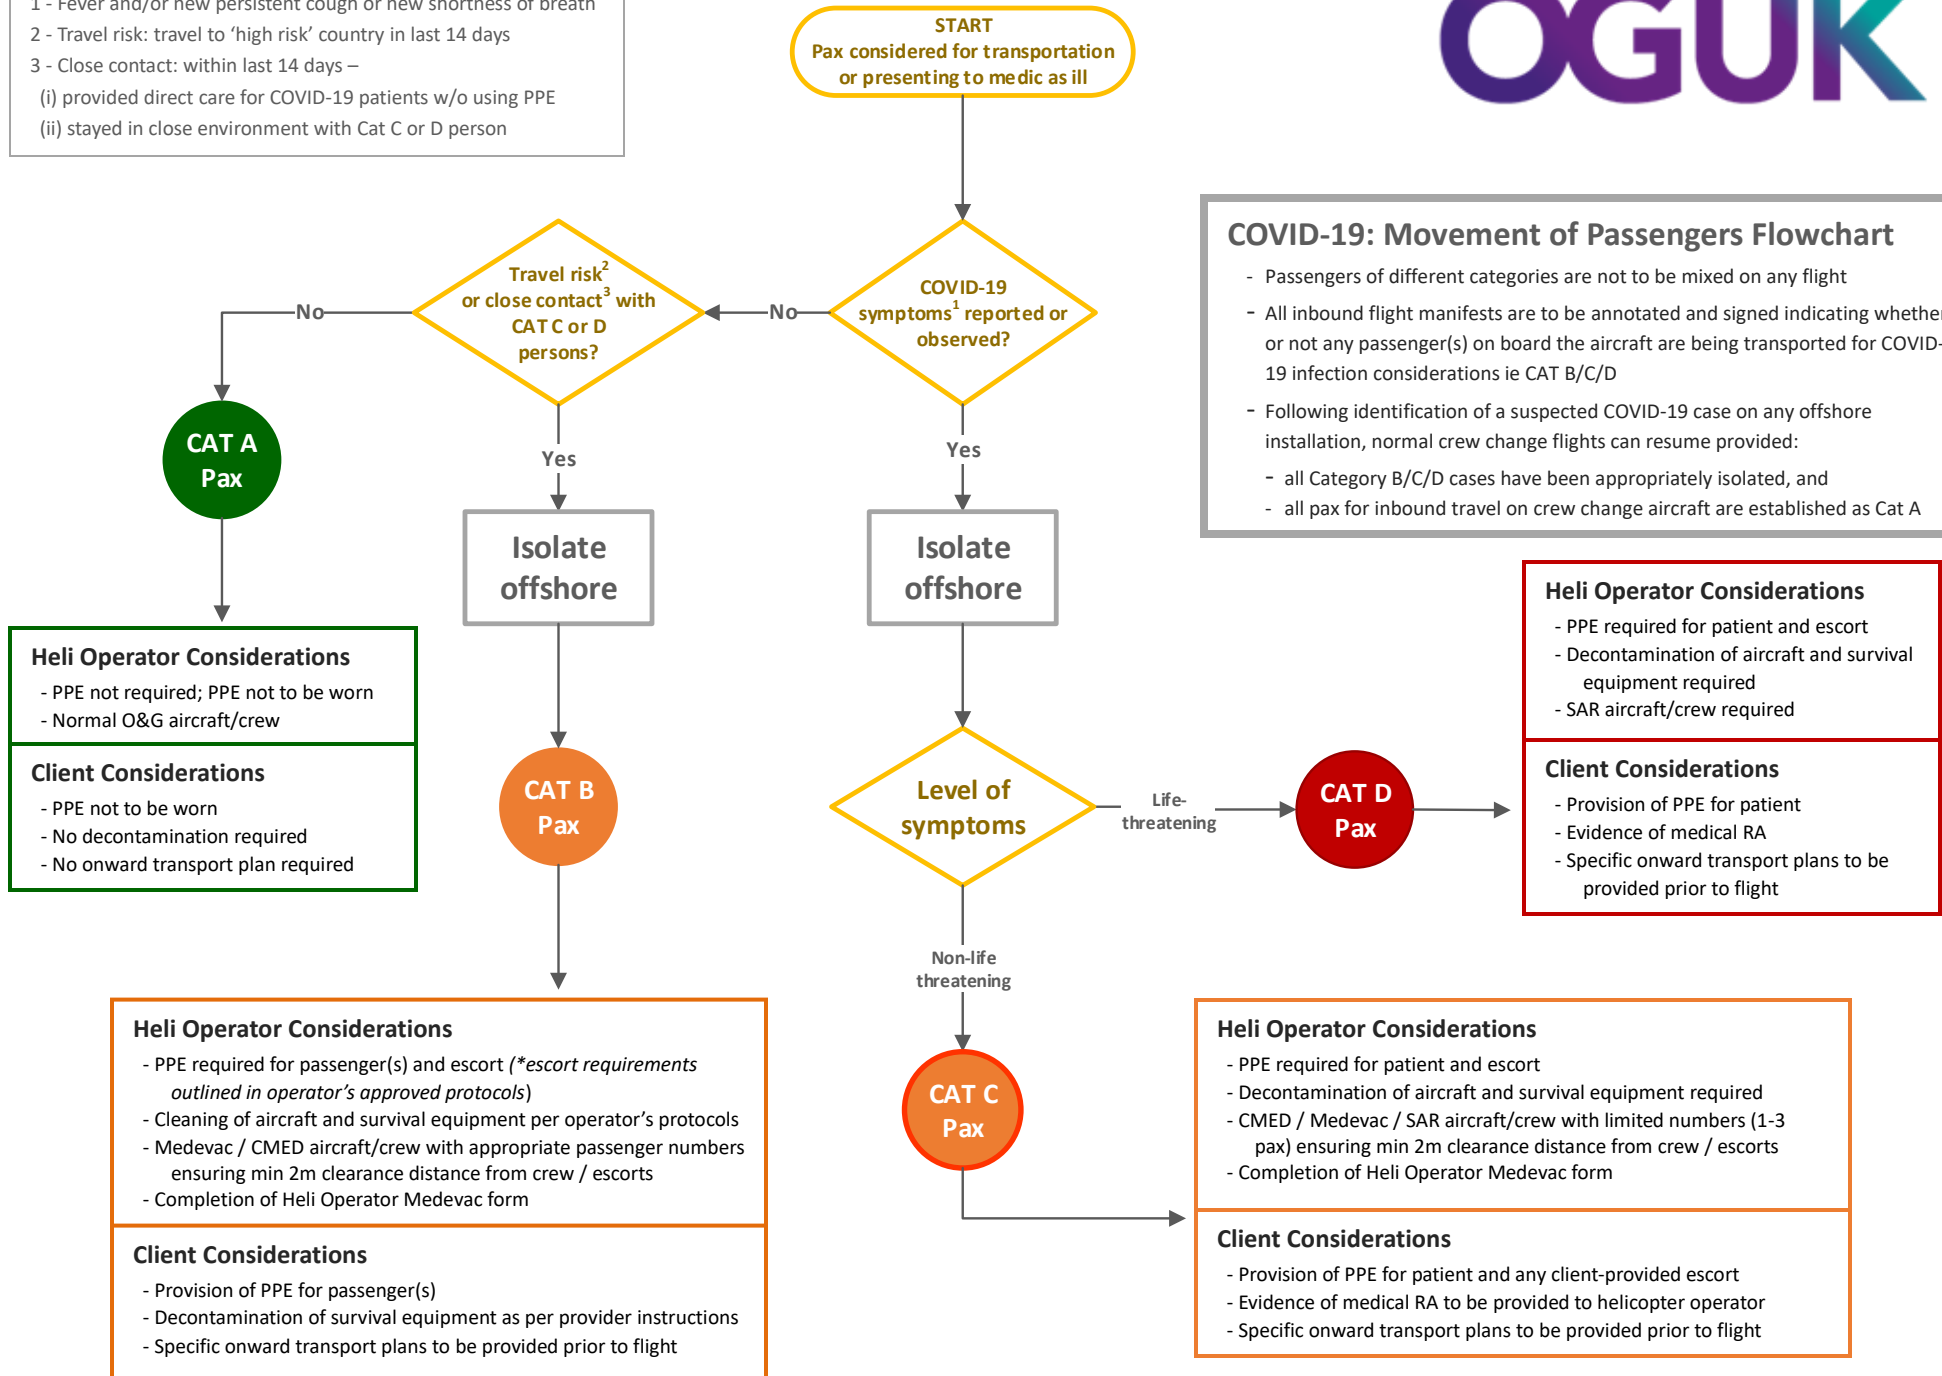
1 - Fever and/or new persistent cough or new shortness of breath
2 - Travel risk: travel to 'high risk' country in last 14 days
3 - Close contact: within last 14 days –
(i) provided direct care for COVID-19 patients w/o using PPE
(ii) stayed in close environment with Cat C or D person

START
Pax considered for transportation or presenting to medic as ill

OGUK

COVID-19: Movement of Passengers Flowchart
- Passengers of different categories are not to be mixed on any flight
- All inbound flight manifests are to be annotated and signed indicating whethe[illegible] or not any passenger(s) on board the aircraft are being transported for COVID-19 infection considerations ie CAT B/C/D
- Following identification of a suspected COVID-19 case on any offshore installation, normal crew change flights can resume provided:
- all Category B/C/D cases have been appropriately isolated, and
- all pax for inbound travel on crew change aircraft are established as Cat A

COVID-19 symptoms$^1$ reported or observed?
No
Travel risk$^2$ or close contact$^3$ with CAT C or D persons?
No
CAT A Pax
Yes
Yes
Isolate offshore
Isolate offshore

Heli Operator Considerations
- PPE not required; PPE not to be worn
- Normal O&G aircraft/crew

Client Considerations
- PPE not to be worn
- No decontamination required
- No onward transport plan required

CAT B Pax

Level of symptoms
Life-threatening
CAT D Pax

Heli Operator Considerations
- PPE required for patient and escort
- Decontamination of aircraft and survival equipment required
- SAR aircraft/crew required

Client Considerations
- Provision of PPE for patient
- Evidence of medical RA
- Specific onward transport plans to be provided prior to flight

Non-life threatening
CAT C Pax

Heli Operator Considerations
- PPE required for passenger(s) and escort (*escort requirements outlined in operator's approved protocols)
- Cleaning of aircraft and survival equipment per operator's protocols
- Medevac / CMED aircraft/crew with appropriate passenger numbers ensuring min 2m clearance distance from crew / escorts
- Completion of Heli Operator Medevac form

Client Considerations
- Provision of PPE for passenger(s)
- Decontamination of survival equipment as per provider instructions
- Specific onward transport plans to be provided prior to flight

Heli Operator Considerations
- PPE required for patient and escort
- Decontamination of aircraft and survival equipment required
- CMED / Medevac / SAR aircraft/crew with limited numbers (1-3 pax) ensuring min 2m clearance distance from crew / escorts
- Completion of Heli Operator Medevac form

Client Considerations
- Provision of PPE for patient and any client-provided escort
- Evidence of medical RA to be provided to helicopter operator
- Specific onward transport plans to be provided prior to flight